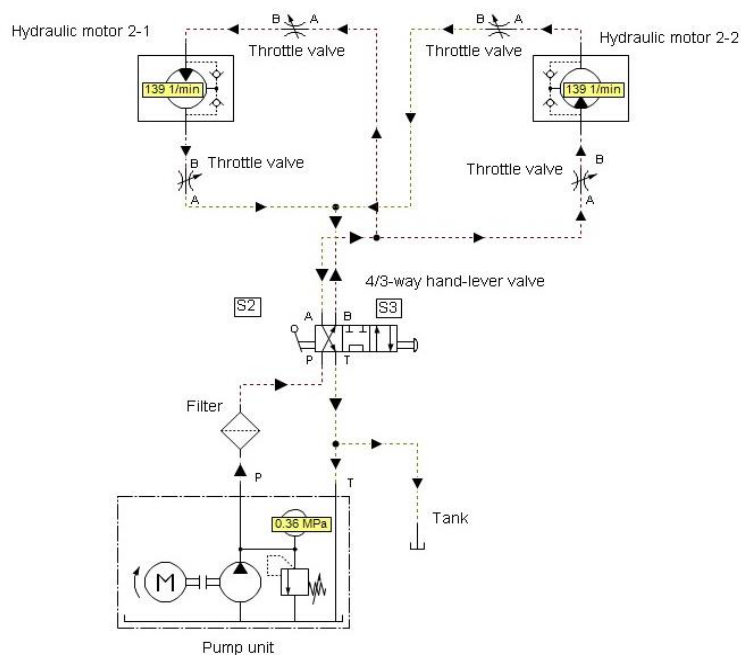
Hydraulic motor 2-1

B A

Throttle valve

B A

Throttle valve

Hydraulic motor 2-2

139 1/min

139 1/min

B

Throttle valve

A

Throttle valve

B

A

4/3-way hand-lever valve

S2

A B

S3

P T

Filter

P

T

0.36 MPa

Tank

M

Pump unit